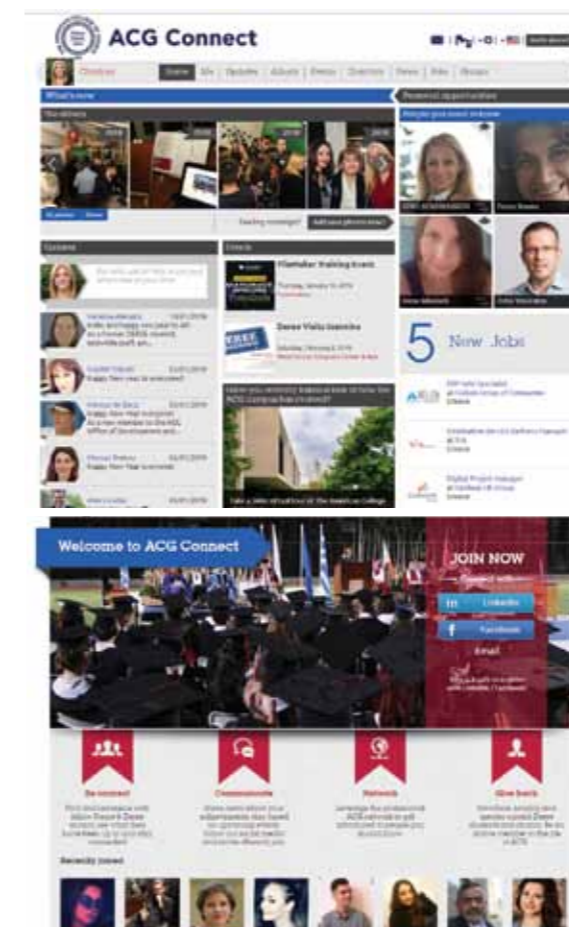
ACG Connect

Christina

Home | Me | Updates | Alumni | Events | Directory | News | Jobs | Groups

What's new

Personal opportunities

People you must endorse

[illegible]

5 New Jobs

Updates

Events

Hiremaker training event

Deree Visits Ioannina

Take a little virtual tour of The American College

Add your photos now!

Welcome to ACG Connect

JOIN NOW

LinkedIn

Facebook

Email

Be connect

Communicate

Network

Give back

Recently joined